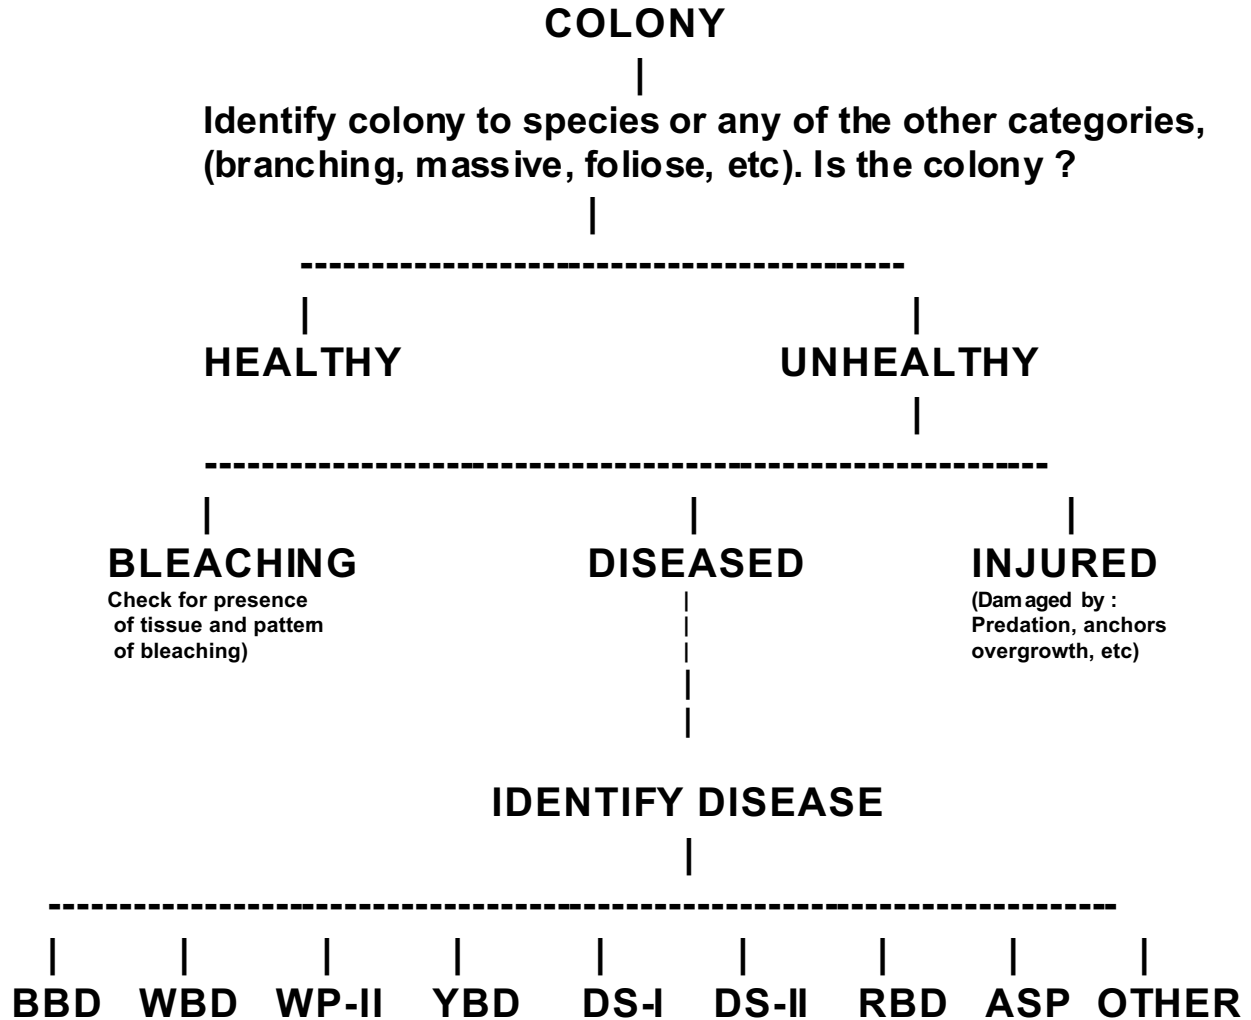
COLONY

Identify colony to species or any of the other categories, (branching, massive, foliose, etc). Is the colony ?

HEALTHY

UNHEALTHY

BLEACHING
Check for presence of tissue and pattem of bleaching)

DISEASED

INJURED
(Damaged by : Predation, anchors overgrowth, etc)

IDENTIFY DISEASE

BBD WBD WP-II YBD DS-I DS-II RBD ASP OTHER